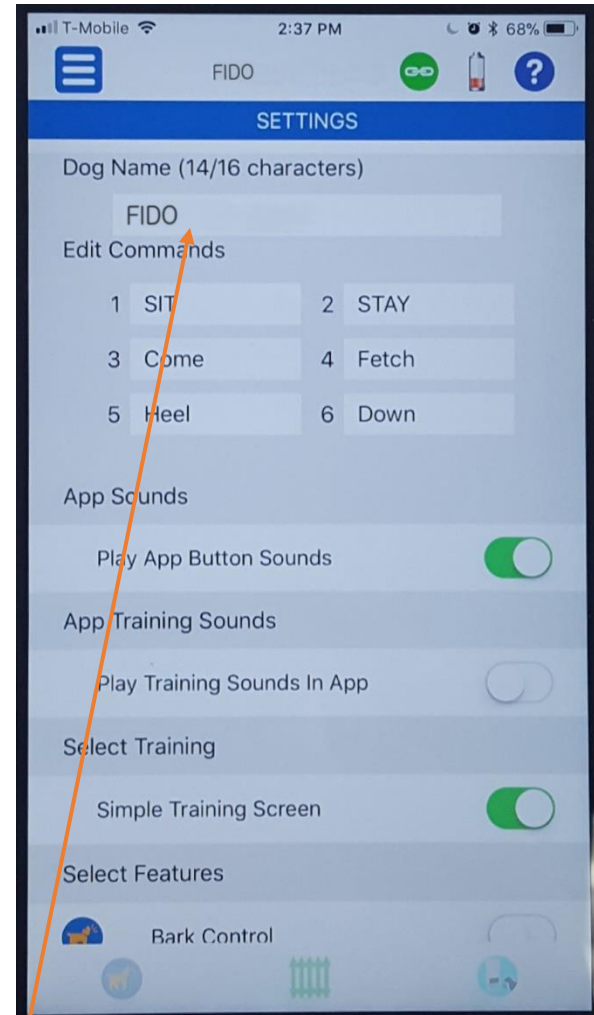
T-Mobile 2:37 PM 68%

FIDO

SETTINGS

Dog Name (14/16 characters)

FIDO

Edit Commands

1 SIT
2 STAY
3 Come
4 Fetch
5 Heel
6 Down

App Sounds

Play App Button Sounds

App Training Sounds

Play Training Sounds In App

Select Training

Simple Training Screen

Select Features

Bark Control